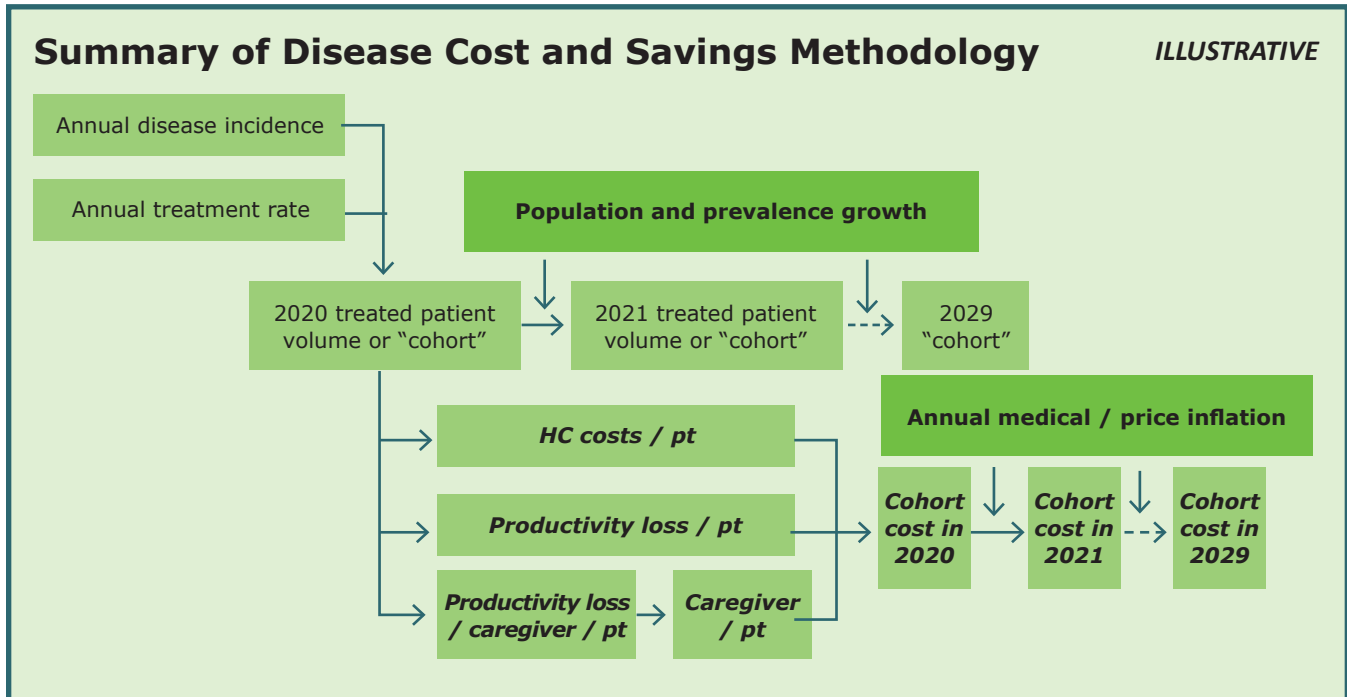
Summary of Disease Cost and Savings Methodology

ILLUSTRATIVE

Annual disease incidence

Annual treatment rate

Population and prevalence growth

2020 treated patient volume or “cohort”

2021 treated patient volume or “cohort”

2029 “cohort”

Annual medical / price inflation

HC costs / pt

Productivity loss / pt

Productivity loss / caregiver / pt

Caregiver / pt

Cohort cost in 2020

Cohort cost in 2021

Cohort cost in 2029